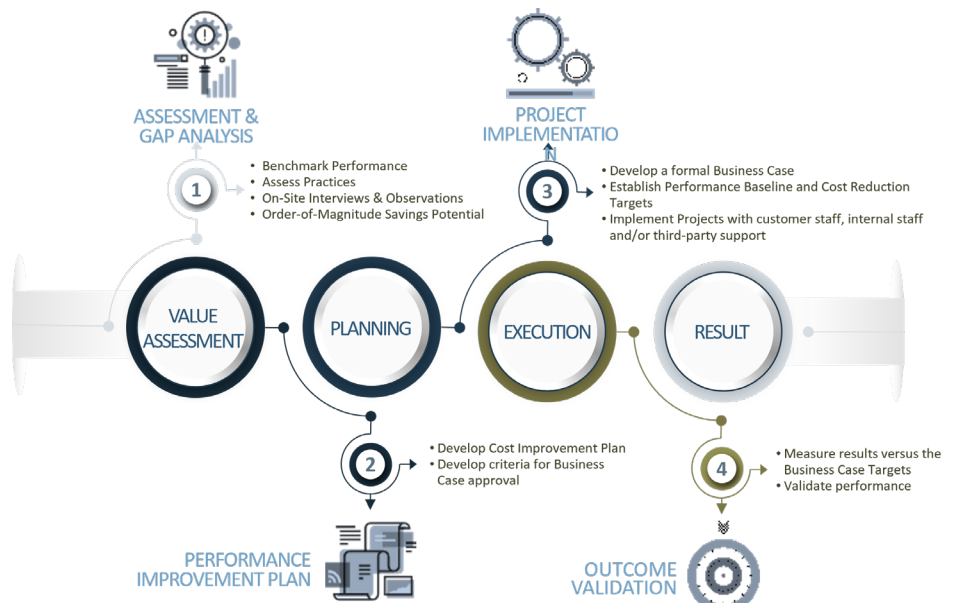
ASSESSMENT & GAP ANALYSIS

1

• Benchmark Performance
• Assess Practices
• On-Site Interviews & Observations
• Order-of-Magnitude Savings Potential

PROJECT IMPLEMENTATIO N

3

• Develop a formal Business Case
• Establish Performance Baseline and Cost Reduction Targets
• Implement Projects with customer staff, internal staff and/or third-party support

VALUE ASSESSMENT

PLANNING

EXECUTION

RESULT

2

• Develop Cost Improvement Plan
• Develop criteria for Business Case approval

PERFORMANCE IMPROVEMENT PLAN

4

• Measure results versus the Business Case Targets
• Validate performance

OUTCOME VALIDATION